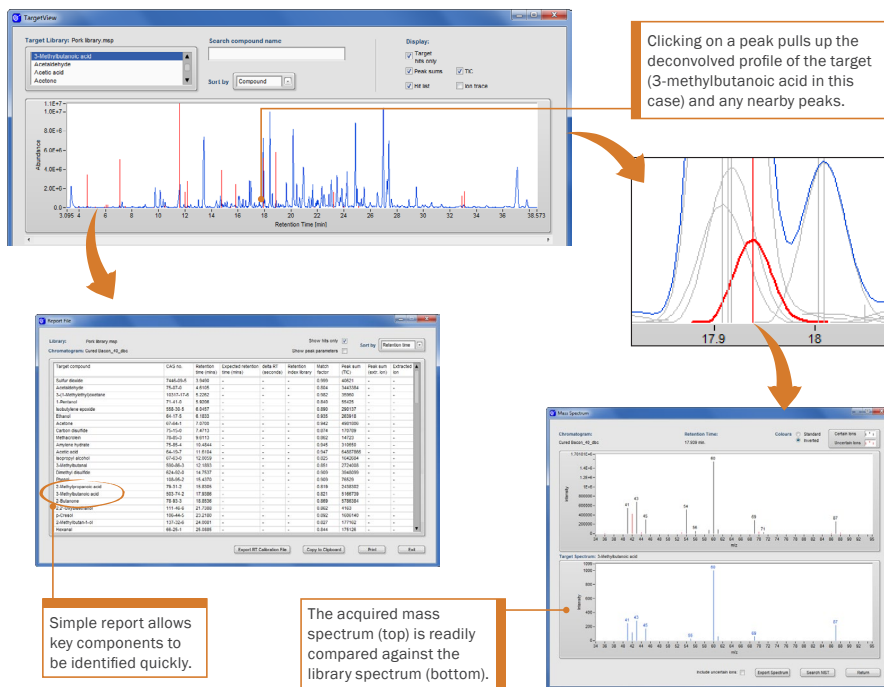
TargetView

Target Library: Pork library.msp

3-Methylbutanoic acid
Acetaldehyde
Acetic acid
Acetone

Search compound name

Sort by Compound

Display:
Target hits only
Peak sums
TIC
Hit list
Ion traces

1.1E+7
1.0E+7
8.0E+6
6.0E+6
4.0E+6
2.0E+6
0.0
Abundance
3.095 4 6 8 10 12 14 16 18 20 22 24 26 28 30 32 34 36 38.573
Retention Time [min]

Clicking on a peak pulls up the deconvolved profile of the target (3-methylbutanoic acid in this case) and any nearby peaks.

17.9 18

Report Hit

Library: Pork library.msp
Chromatogram: Cured Bacon_40_dbc
Show hits only
Show peak parameters
Sort by Retention time

| Target compound | CAS no. | Retention time (mins) | Expected retention time (mins) | delta RT (seconds) | Retention index library | Match factor | Peak sum (TIC) | Peak sum (extr. ion) | Extracted ion |
|---|---|---|---|---|---|---|---|---|---|
| Sulfur dioxide | 7446-09-5 | 3.5400 | - | - | - | 0.995 | 40621 | - | - |
| Acetaldehyde | 75-07-0 | 4.6105 | - | - | - | 0.984 | 3445384 | - | - |
| 3,C1-Methylethylpentane | 10317-17-6 | 5.2262 | - | - | - | 0.962 | 35960 | - | - |
| 1-Pentanol | 71-41-0 | 5.6006 | - | - | - | 0.845 | 55425 | - | - |
| Isobutylene epoxide | 558-30-5 | 6.0457 | - | - | - | 0.880 | 290137 | - | - |
| Ethanol | 64-17-5 | 6.1833 | - | - | - | 0.935 | 262918 | - | - |
| Acetone | 67-64-1 | 7.0700 | - | - | - | 0.942 | 4661006 | - | - |
| Carbon disulfide | 75-15-0 | 7.4713 | - | - | - | 0.974 | 170709 | - | - |
| Methacrolein | 78-85-3 | 9.0113 | - | - | - | 0.952 | 14723 | - | - |
| Isovaleraldehyde hydrate | 75-85-4 | 10.4644 | - | - | - | 0.945 | 310050 | - | - |
| Acetic acid | 64-19-7 | 11.5164 | - | - | - | 0.947 | 54507886 | - | - |
| Isopropyl alcohol | 67-63-0 | 12.0030 | - | - | - | 0.925 | 1642004 | - | - |
| 3-Methylbutanal | 590-86-3 | 12.1093 | - | - | - | 0.951 | 2724005 | - | - |
| Dimethyl disulfide | 624-92-0 | 14.7537 | - | - | - | 0.935 | 3946096 | - | - |
| Phenol | 108-95-2 | 15.4370 | - | - | - | 0.905 | 76820 | - | - |
| 2-Methylpropanoic acid | 79-31-2 | 16.6306 | - | - | - | 0.818 | 2436502 | - | - |
| 3-Methylbutanoic acid | 503-74-2 | 17.9386 | - | - | - | 0.821 | 5166739 | - | - |
| 2-Butanone | 78-93-3 | 18.0036 | - | - | - | 0.989 | 3795584 | - | - |
| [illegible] | 111-46-6 | 21.7300 | - | - | - | 0.862 | 9163 | - | - |
| 2-Cresol | 100-44-5 | 23.2100 | - | - | - | 0.950 | 1030740 | - | - |
| 2-Methylbutan-1-ol | 137-32-6 | 24.0061 | - | - | - | 0.927 | 177162 | - | - |
| Hexanal | 66-25-1 | 25.0086 | - | - | - | 0.944 | 178128 | - | - |

Export RT Calibration File | Copy to Clipboard | Print | Exit

Simple report allows key components to be identified quickly.

The acquired mass spectrum (top) is readily compared against the library spectrum (bottom).

Mass Spectrum

Chromatogram: Cured Bacon_40_dbc
Retention Time: 17.938 min
Colours: Standard Inverted
Certain ions
Uncertain ions

1.7916E+6
Intensity
41 43 45 54 60 69 71 87
m/z

Target Spectrum: 3-Methylbutanoic acid
1000
Intensity
41 43 45 55 60 69 87
m/z

Include uncertain ions | Export Spectrum | Search NIST | Return